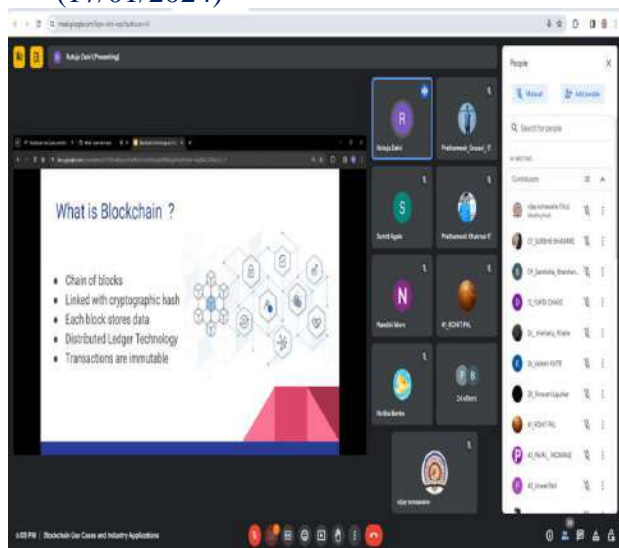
(17/01/2024)

meet.google.com/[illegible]

Rutuja Dalvi (Presenting)

What is Blockchain ?

• Chain of blocks
• Linked with cryptographic hash
• Each block stores data
• Distributed Ledger Technology
• Transactions are immutable

R
Rutuja Dalvi

Prathamesh_Gorane_IT

S
Sumit Agale

Prathamesh Khairnar IT

N
Nandini More

41_ROHIT PAL

Rutika Bamne

P B
24 others

vijay kamawane

People

Mute all

Add people

Search for people

IN MEETING

Contributors

vijay kamawane (You)
Meeting host

07_SURBHI KHANNA

07_Samiksha_Bhandari

11_YUKTA CHAKE

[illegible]

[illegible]

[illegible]

41_ROHIT PAL

42_PAYAL_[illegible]

42_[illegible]

6:00 PM | Blockchain Use Cases and Industry Applications